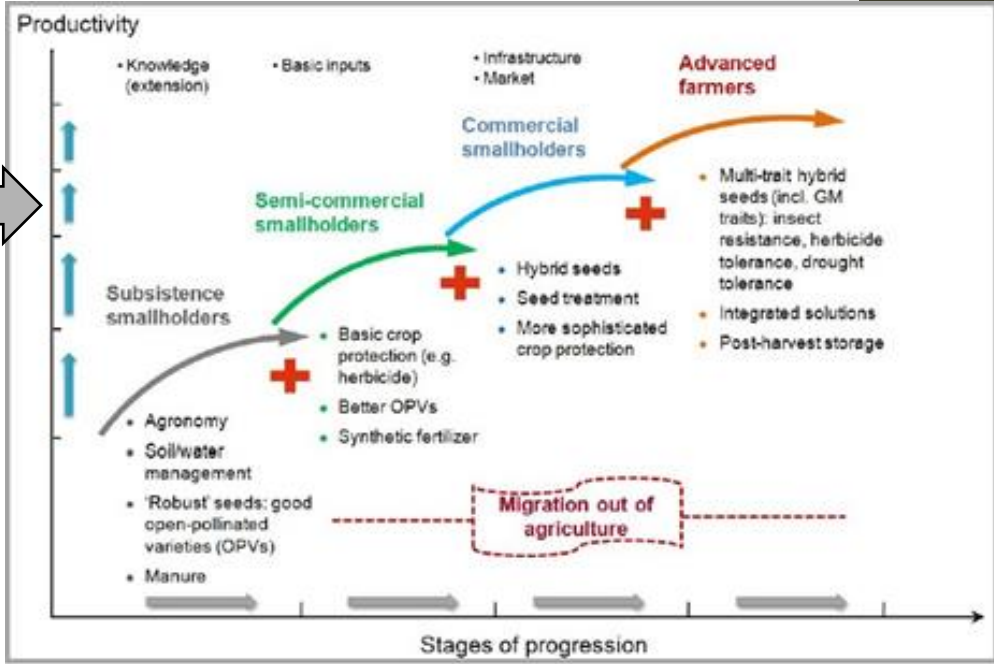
Productivity

• Knowledge (extension)

• Basic inputs

• Infrastructure
• Market

Advanced farmers

Commercial smallholders

Semi-commercial smallholders

Subsistence smallholders

• Agronomy
• Soil/water management
• 'Robust' seeds: good open-pollinated varieties (OPVs)
• Manure

• Basic crop protection (e.g. herbicide)
• Better OPVs
• Synthetic fertilizer

• Hybrid seeds
• Seed treatment
• More sophisticated crop protection

• Multi-trait hybrid seeds (incl. GM traits): insect resistance, herbicide tolerance, drought tolerance
• Integrated solutions
• Post-harvest storage

Migration out of agriculture

Stages of progression